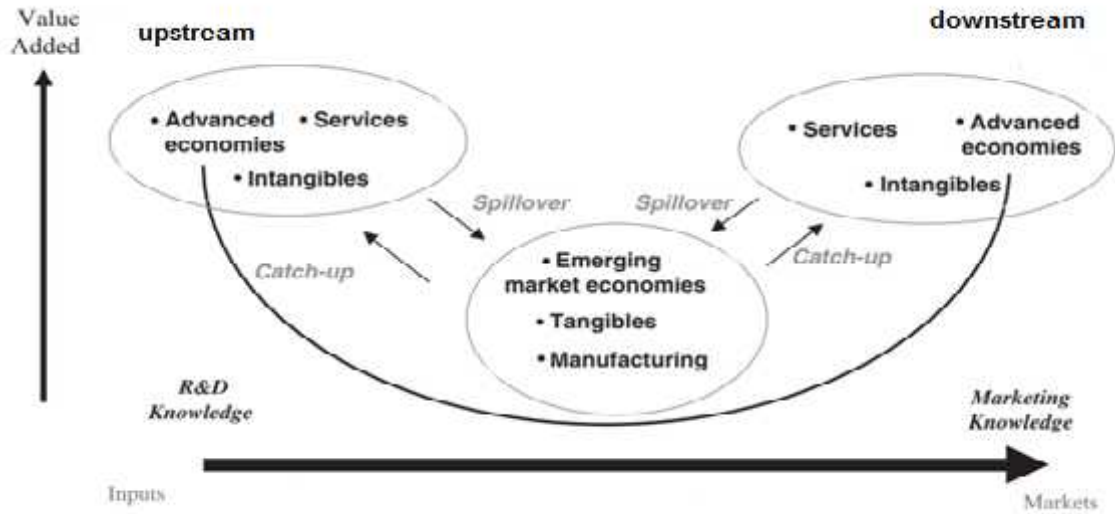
Value Added

upstream

downstream

• Advanced economies • Services

• Intangibles

• Services • Advanced economies

• Intangibles

Spillover

Spillover

Catch-up

Catch-up

• Emerging market economies

• Tangibles

• Manufacturing

R&D Knowledge

Marketing Knowledge

Inputs

Markets